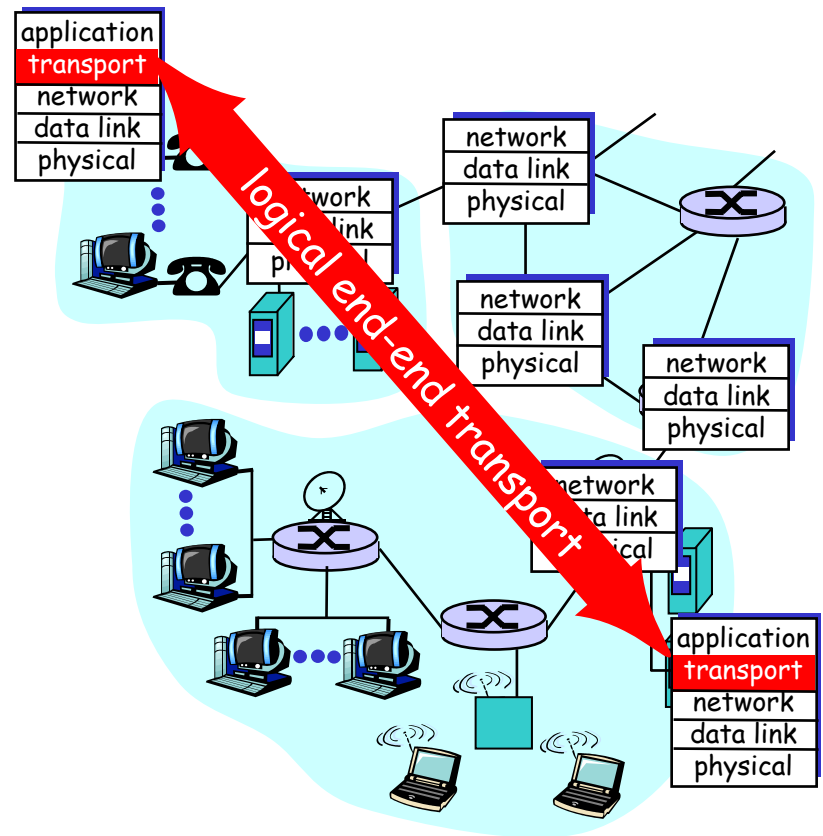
application
transport
network
data link
physical

network
data link
physical

network
data link
physical

network
data link
physical

network
data link
physical

network
data link
physical

logical end-end transport

application
transport
network
data link
physical